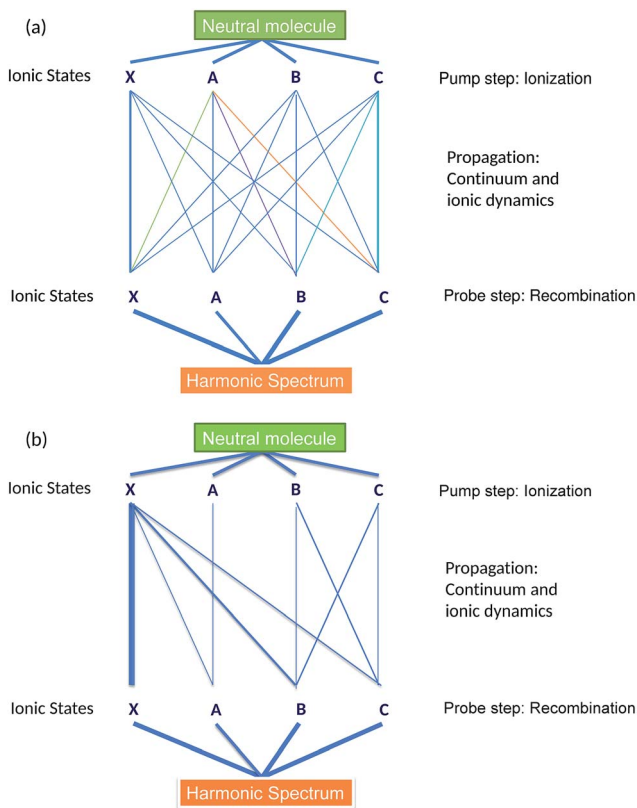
(a)

Neutral molecule

Ionic States X A B C Pump step: Ionization

Propagation: Continuum and ionic dynamics

Ionic States X A B C Probe step: Recombination

Harmonic Spectrum

(b)

Neutral molecule

Ionic States X A B C Pump step: Ionization

Propagation: Continuum and ionic dynamics

Ionic States X A B C Probe step: Recombination

Harmonic Spectrum